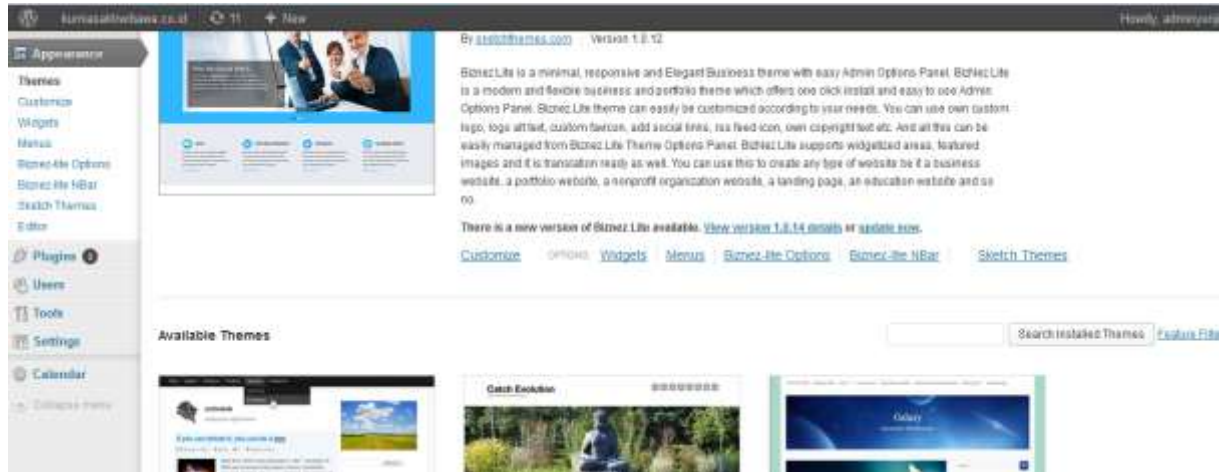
kumasatiwisata.co.id 11 + New

Howdy, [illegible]

Appearance
Themes
Customize
Widgets
Menus
Biznez-lite Options
Biznez-lite NBar
Sketch Themes
Editor
Plugins 3
Users
Tools
Settings
Calendar
Collapse menu

By sketchthemes.com | Version 1.0.12

Biznez Lite is a minimal, responsive and Elegant Business theme with easy Admin Options Panel. Biznez Lite is a modern and flexible business and portfolio theme which offers one click install and easy to use Admin Options Panel. Biznez Lite theme can easily be customized according to your needs. You can use own custom logo, logo alt text, custom favicon, add social links, rss feed icon, own copyright text etc. And all this can be easily managed from Biznez Lite Theme Options Panel. Biznez Lite supports widgetized areas, featured images and it is translation ready as well. You can use this to create any type of website be it a business website, a portfolio website, a nonprofit organization website, a landing page, an education website and so on.

There is a new version of Biznez Lite available. View version 1.0.14 details or update now.

Customize OPTIONS: Widgets | Menus | Biznez-lite Options | Biznez-lite NBar | Sketch Themes

Available Themes

Search Installed Themes Feature Filter

Catch Evolution

Galaxy